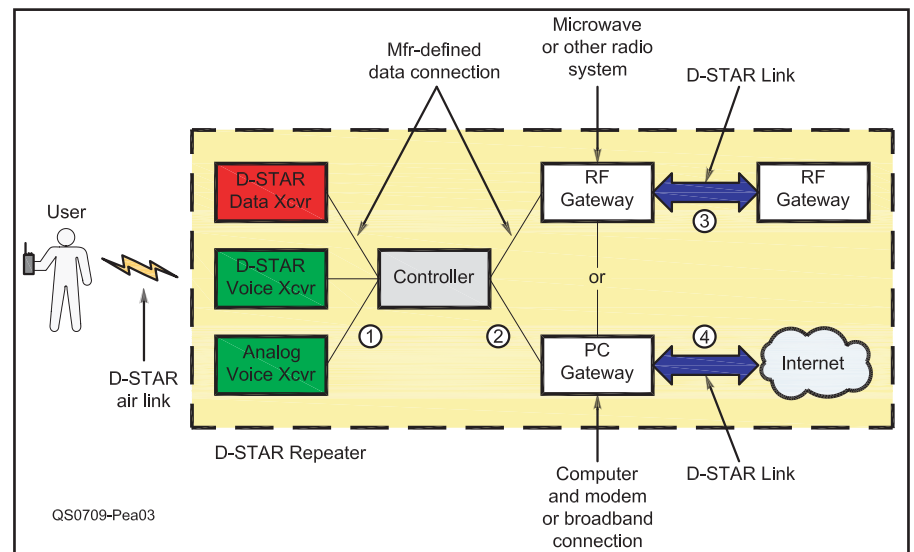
Microwave or other radio system

Mfr-defined data connection

D-STAR Link

User

D-STAR Data Xcvr

D-STAR Voice Xcvr

Analog Voice Xcvr

Controller

RF Gateway

RF Gateway

3

or

1

2

PC Gateway

4

Internet

D-STAR air link

D-STAR Repeater

D-STAR Link

Computer and modem or broadband connection

QS0709-Pea03